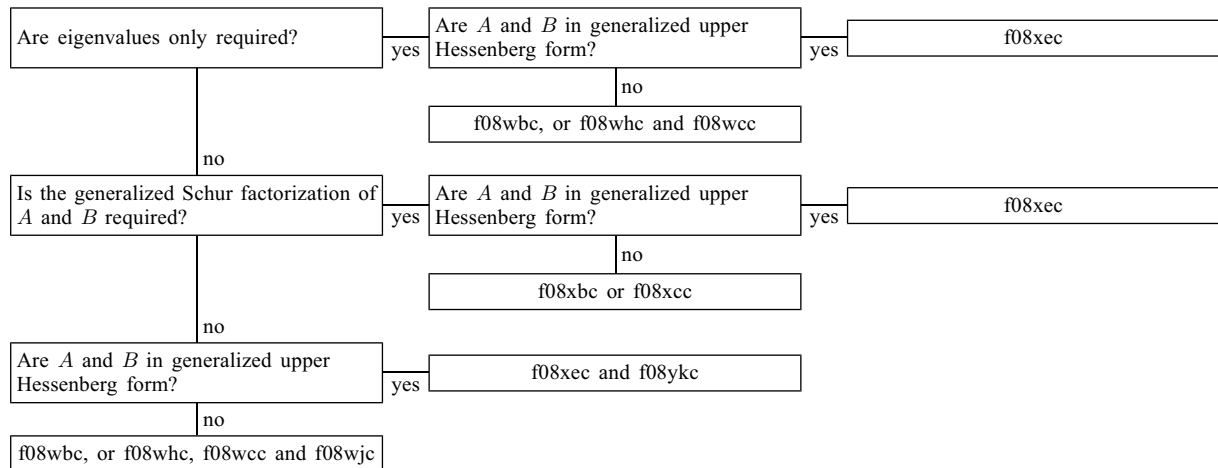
Are eigenvalues only required?

yes

Are $A$ and $B$ in generalized upper Hessenberg form?

yes

f08xec

no

f08wbc, or f08whc and f08wcc

no

Is the generalized Schur factorization of $A$ and $B$ required?

yes

Are $A$ and $B$ in generalized upper Hessenberg form?

yes

f08xec

no

f08xbc or f08xcc

no

Are $A$ and $B$ in generalized upper Hessenberg form?

yes

f08xec and f08ykc

no

f08wbc, or f08whc, f08wcc and f08wjc